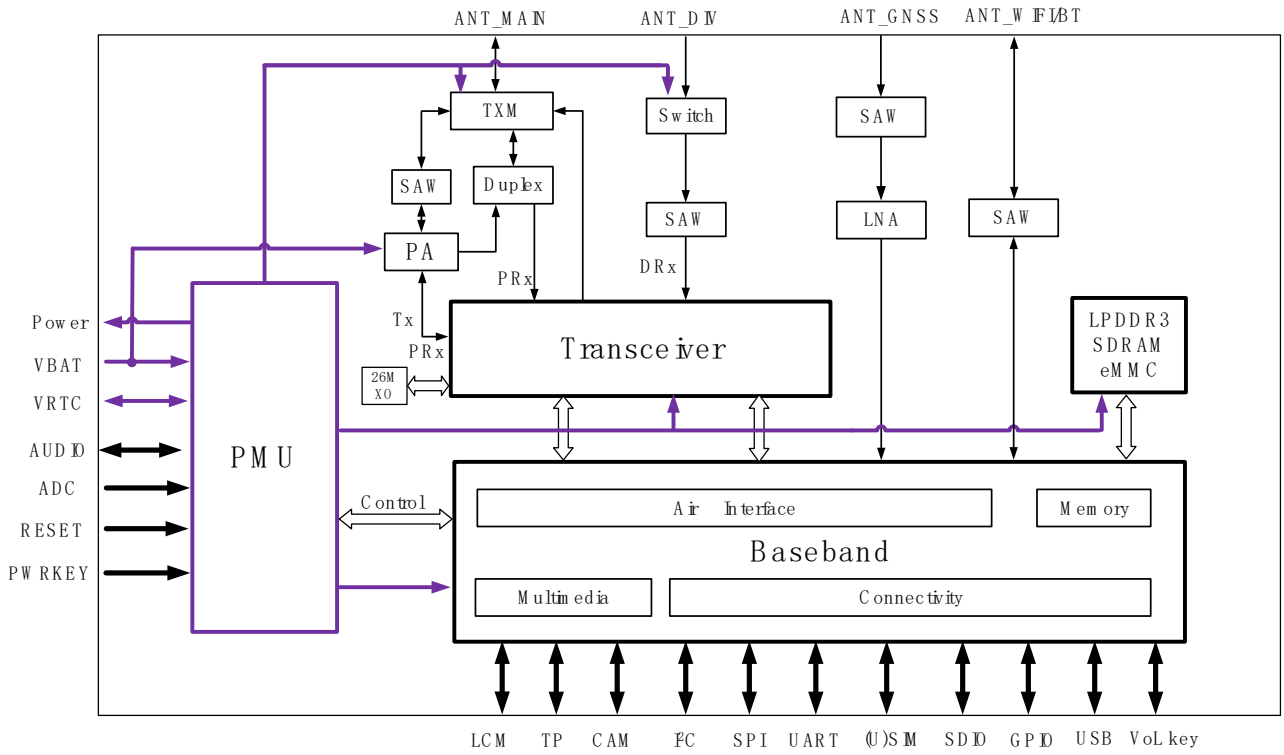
ANT_MAIN
ANT_DIV
ANT_GNSS
ANT_WIFI/BT

TXM
Switch
SAW
SAW
Duplex
SAW
SAW
LNA
SAW
PA
DRx
PRx
Tx
PRx
Transceiver
LPDDR3
SDRAM
eMMC
26M
XO

Power
VBAT
VRTC
AUDIO
ADC
RESET
PWRKEY

PMU
Control
Air Interface
Memory
Baseband
Multimedia
Connectivity

LCM
TP
CAM
I$^2$C
SPI
UART
(U)SIM
SDIO
GPIO
USB
VoLkey